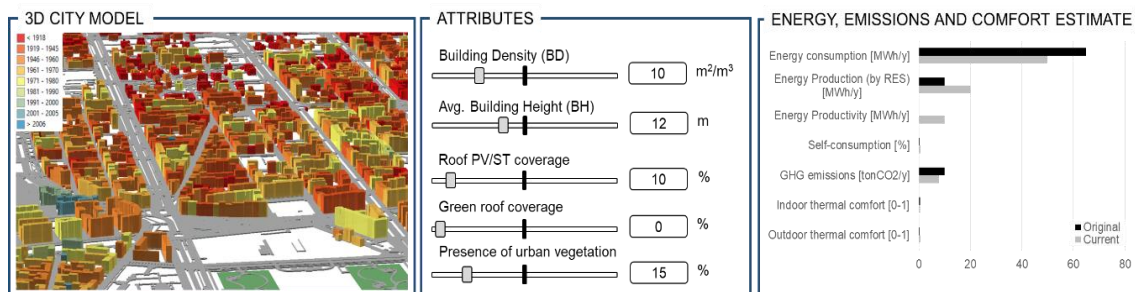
3D CITY MODEL

< 1918
1919 - 1945
1946 - 1960
1961 - 1970
1971 - 1980
1981 - 1990
1991 - 2000
2001 - 2005
> 2006

ATTRIBUTES

Building Density (BD)
10 $m^2/m^3$

Avg. Building Height (BH)
12 m

Roof PV/ST coverage
10 %

Green roof coverage
0 %

Presence of urban vegetation
15 %

ENERGY, EMISSIONS AND COMFORT ESTIMATE

Energy consumption [MWh/y]
Energy Production (by RES) [MWh/y]
Energy Productivity [MWh/y]
Self-consumption [%]
GHG emissions [tonCO2/y]
Indoor thermal comfort [0-1]
Outdoor thermal comfort [0-1]

Original
Current

0 20 40 60 80